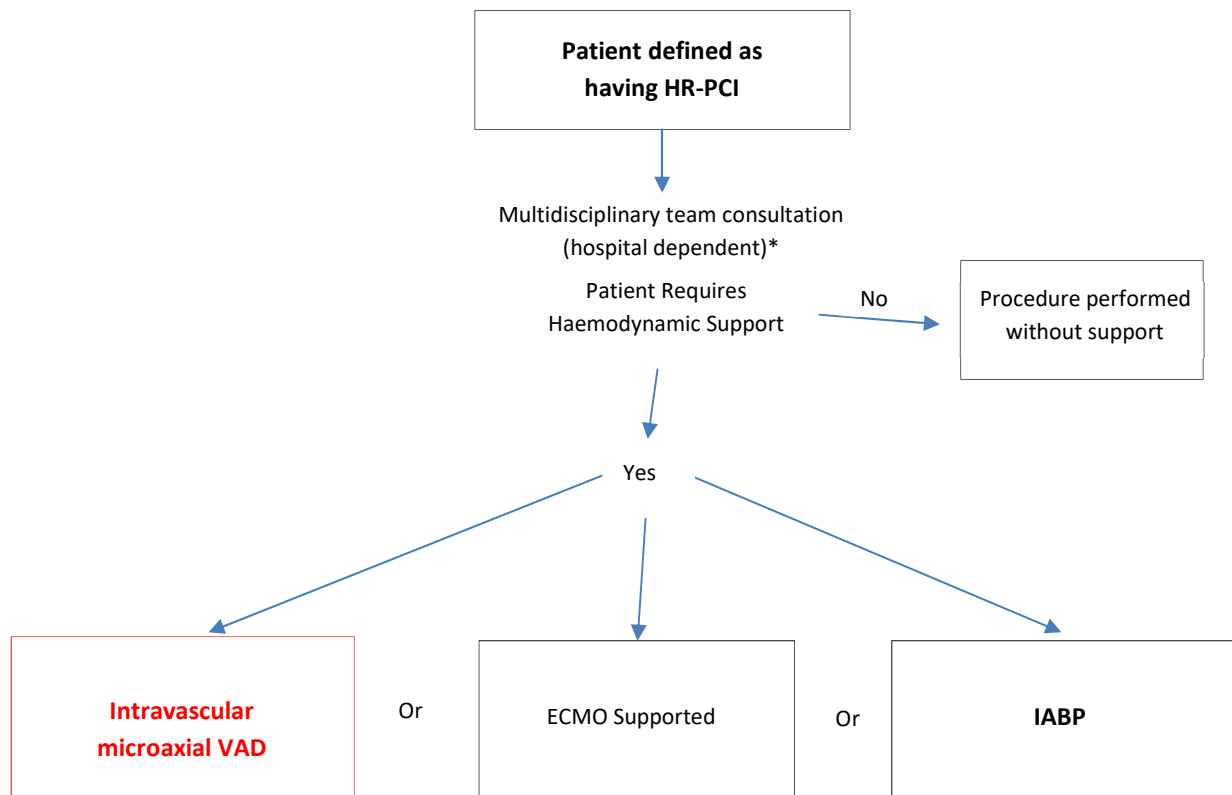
Patient defined as having HR-PCI

Multidisciplinary team consultation (hospital dependent)*

Patient Requires Haemodynamic Support

No

Procedure performed without support

Yes

Intravascular microaxial VAD

Or

ECMO Supported

Or

IABP